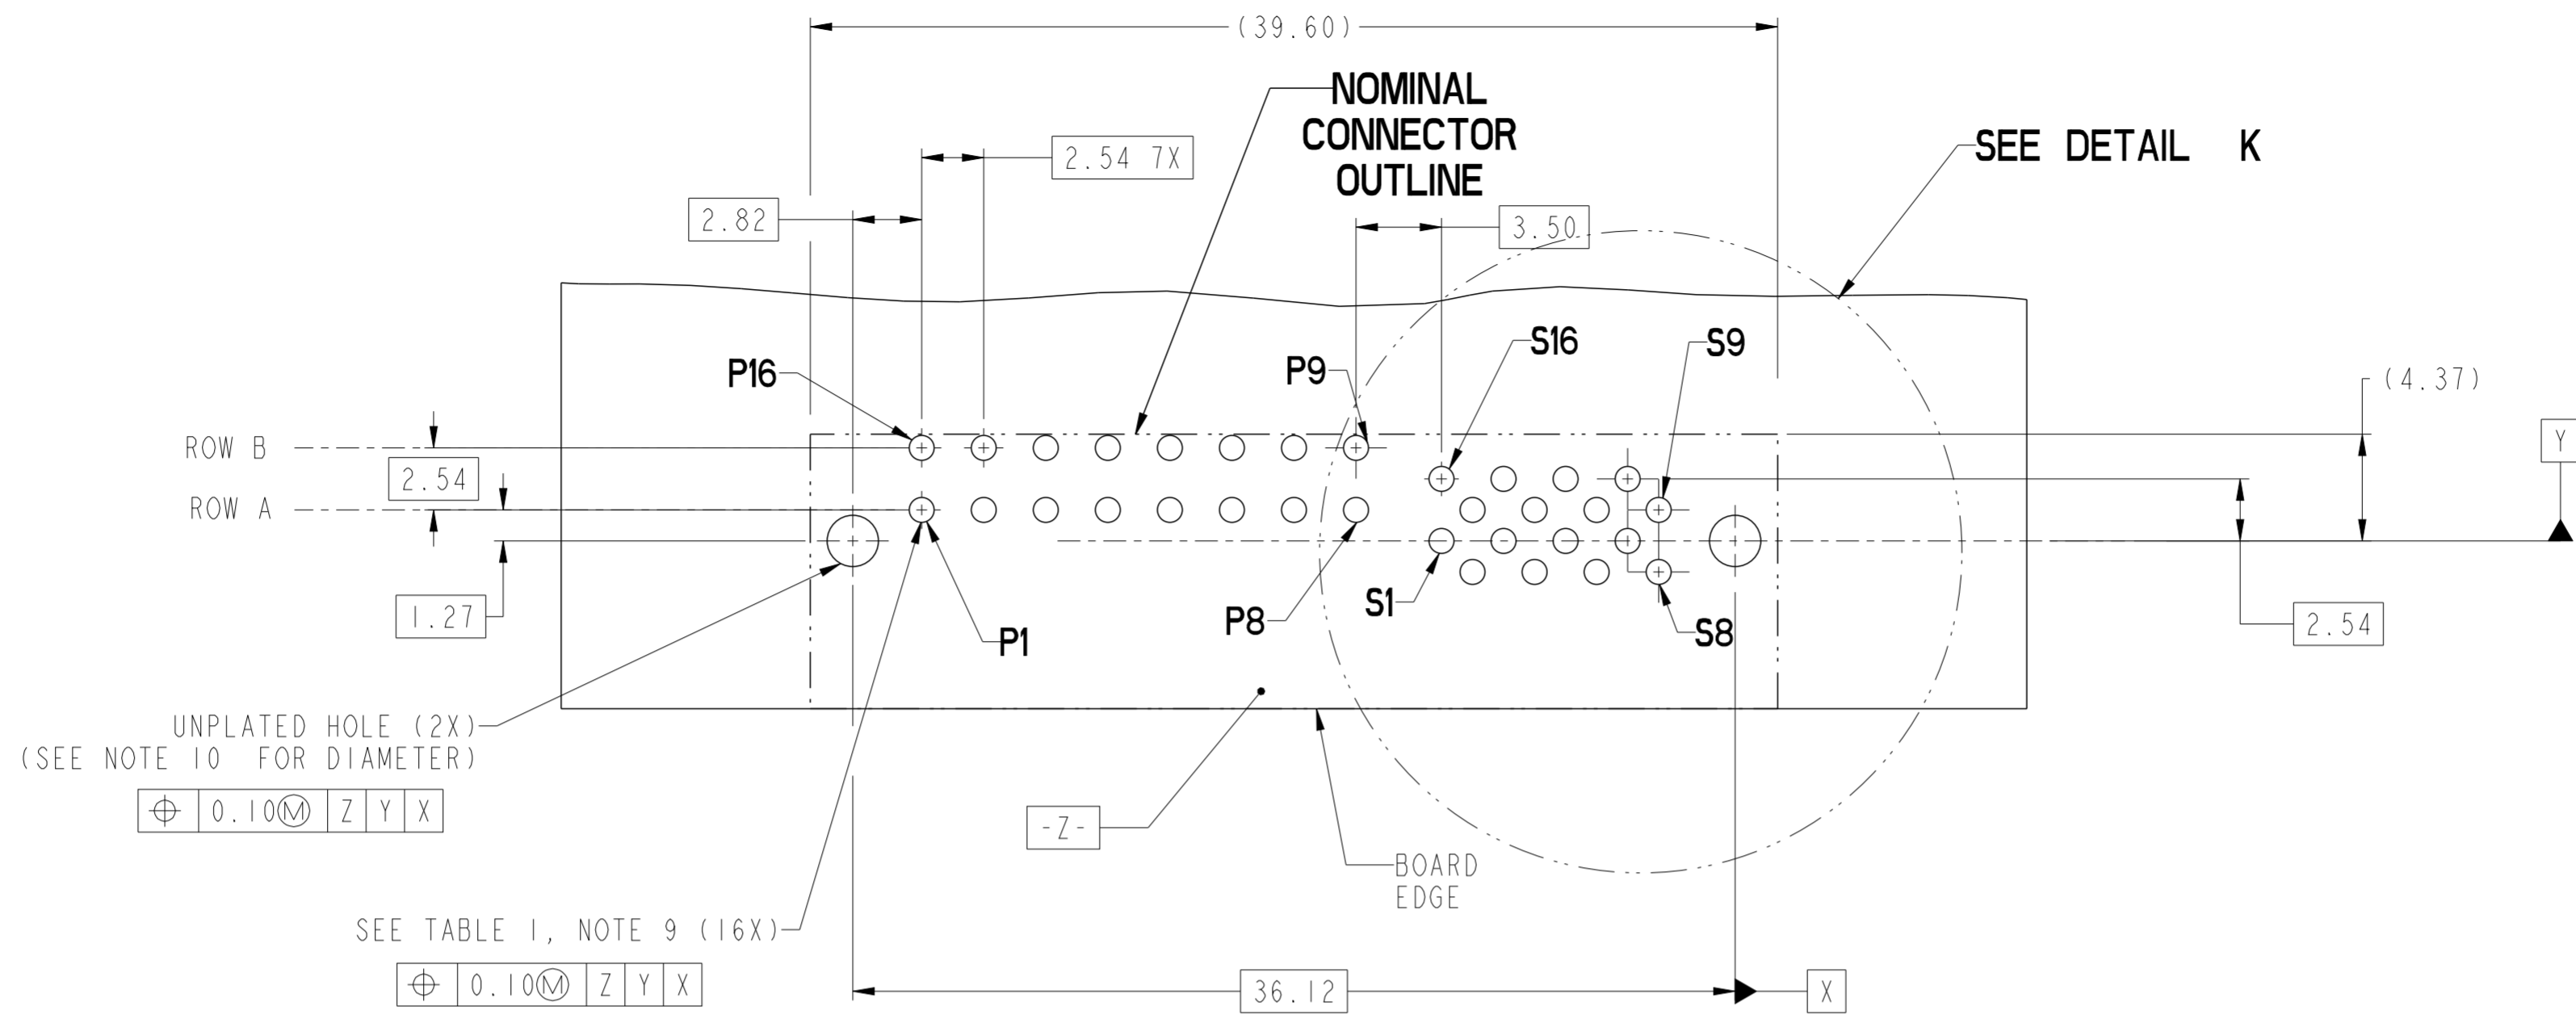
(39.60)

NOMINAL CONNECTOR OUTLINE

SEE DETAIL K

2.54 7X

2.82

3.50

P16

P9

S16

S9

(4.37)

ROW B

Y

2.54

ROW A

1.27

P1

P8

S1

S8

2.54

UNPLATED HOLE (2X)
(SEE NOTE 10 FOR DIAMETER)

| $\oplus$ | 0.10Ⓜ | Z | Y | X |
|---|---|---|---|---|

-Z-

BOARD EDGE

SEE TABLE 1, NOTE 9 (16X)

| $\oplus$ | 0.10Ⓜ | Z | Y | X |
|---|---|---|---|---|

36.12

X